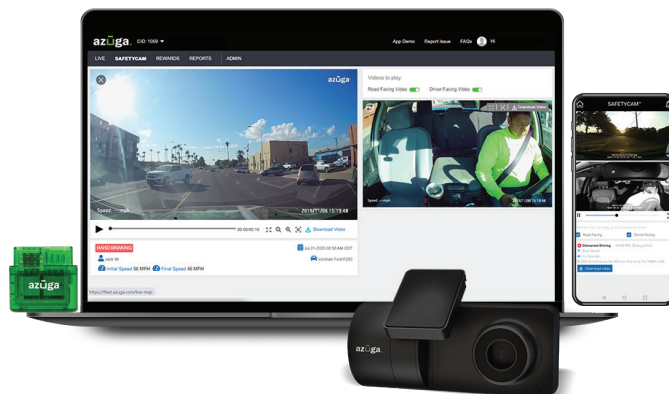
azuga CID: 1059

App Demo Report Issue FAQs Hi

LIVE SAFETYCAM REWARDS REPORTS ADMIN

azuga

Speed

2015/11/06 15:15:44

00:00:10

Download Video

HARD BRAKING

Jul-21-2020 09:50 AM CDT

Jack W.

Ironman Ford F250

Initial Speed 56 MPH Final Speed 48 MPH

Videos to play

Road Facing Video Driver Facing Video

Download Video

https://fleet.azuga.com/live-map

SAFETYCAM

Road Facing Driver Facing

Distracted Driving

Download video

azuga

azuga